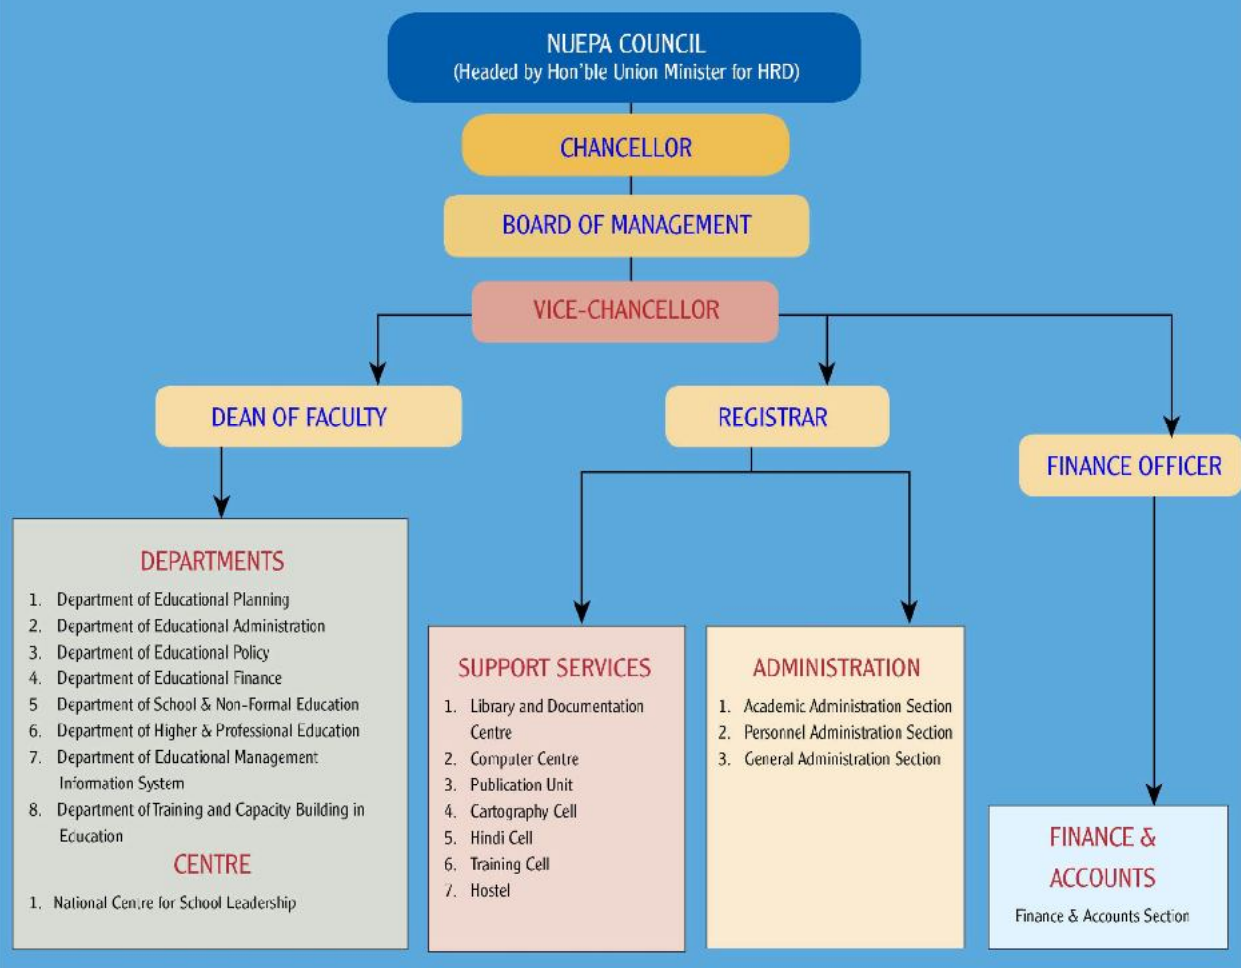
NUEPA COUNCIL
(Headed by Hon'ble Union Minister for HRD)

CHANCELLOR

BOARD OF MANAGEMENT

VICE-CHANCELLOR

DEAN OF FACULTY

REGISTRAR

FINANCE OFFICER

DEPARTMENTS
1. Department of Educational Planning
2. Department of Educational Administration
3. Department of Educational Policy
4. Department of Educational Finance
5 Department of School & Non-Formal Education
6. Department of Higher & Professional Education
7. Department of Educational Management Information System
8. Department of Training and Capacity Building in Education

CENTRE
1. National Centre for School Leadership

SUPPORT SERVICES
1. Library and Documentation Centre
2. Computer Centre
3. Publication Unit
4. Cartography Cell
5. Hindi Cell
6. Training Cell
7. Hostel

ADMINISTRATION
1. Academic Administration Section
2. Personnel Administration Section
3. General Administration Section

FINANCE & ACCOUNTS
Finance & Accounts Section